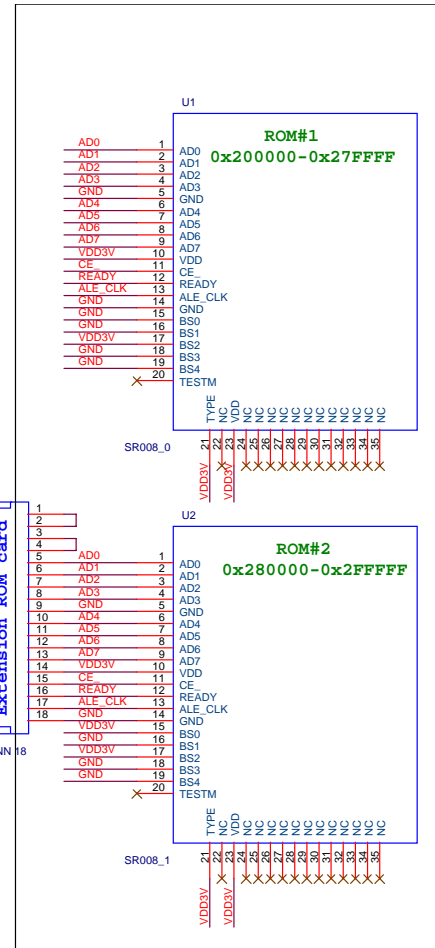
U1

ROM#1
0x200000-0x27FFFF

| | | |
|---|---|---|
| AD0 | 1 | AD0 |
| AD1 | 2 | AD1 |
| AD2 | 3 | AD2 |
| AD3 | 4 | AD3 |
| GND | 5 | GND |
| AD4 | 6 | AD4 |
| AD5 | 7 | AD5 |
| AD6 | 8 | AD6 |
| AD7 | 9 | AD7 |
| VDD3V | 10 | VDD |
| CE_ | 11 | CE_ |
| READY | 12 | READY |
| ALE_CLK | 13 | ALE_CLK |
| GND | 14 | GND |
| GND | 15 | BS0 |
| GND | 16 | BS1 |
| VDD3V | 17 | BS2 |
| GND | 18 | BS3 |
| GND | 19 | BS4 |
| | 20 | TESTM |

TYPE NC VDD NC NC NC NC NC NC NC NC NC NC NC NC
21 22 23 24 25 26 27 28 29 30 31 32 33 34 35

SR008_0

VDD3V VDD3V

U2

ROM#2
0x280000-0x2FFFFF

Extension ROM card

| | | | | |
|---|---|---|---|---|
| 1 | | | | |
| 2 | | | | |
| 3 | | | | |
| 4 | | | | |
| 5 | AD0 | 1 | AD0 |
| 6 | AD1 | 2 | AD1 |
| 7 | AD2 | 3 | AD2 |
| 8 | AD3 | 4 | AD3 |
| 9 | GND | 5 | GND |
| 10 | AD4 | 6 | AD4 |
| 11 | AD5 | 7 | AD5 |
| 12 | AD6 | 8 | AD6 |
| 13 | AD7 | 9 | AD7 |
| 14 | VDD3V | 10 | VDD |
| 15 | CE_ | 11 | CE_ |
| 16 | READY | 12 | READY |
| 17 | ALE_CLK | 13 | ALE_CLK |
| 18 | GND | 14 | GND |
| | VDD3V | 15 | BS0 |
| | GND | 16 | BS1 |
| | VDD3V | 17 | BS2 |
| | GND | 18 | BS3 |
| | GND | 19 | BS4 |
| | | 20 | TESTM |

NN 18

TYPE NC VDD NC NC NC NC NC NC NC NC NC NC NC NC
21 22 23 24 25 26 27 28 29 30 31 32 33 34 35

SR008_1

VDD3V VDD3V